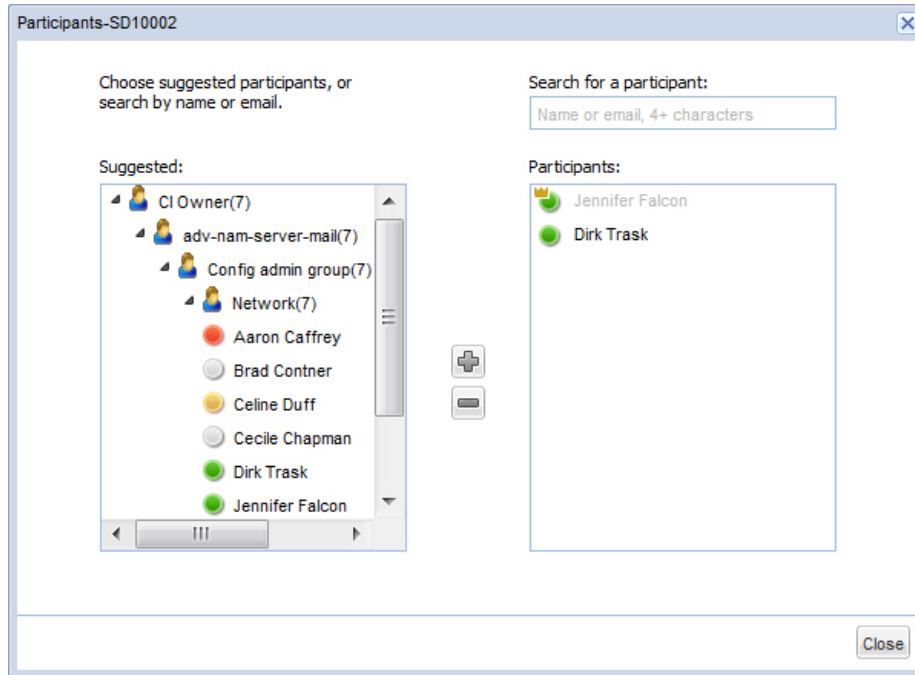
Participants-SD10002

Choose suggested participants, or search by name or email.

Suggested:

CI Owner(7)
adv-nam-server-mail(7)
Config admin group(7)
Network(7)
Aaron Caffrey
Brad Contner
Celine Duff
Cecile Chapman
Dirk Trask
Jennifer Falcon

Search for a participant:

Name or email, 4+ characters

Participants:

Jennifer Falcon
Dirk Trask

Close